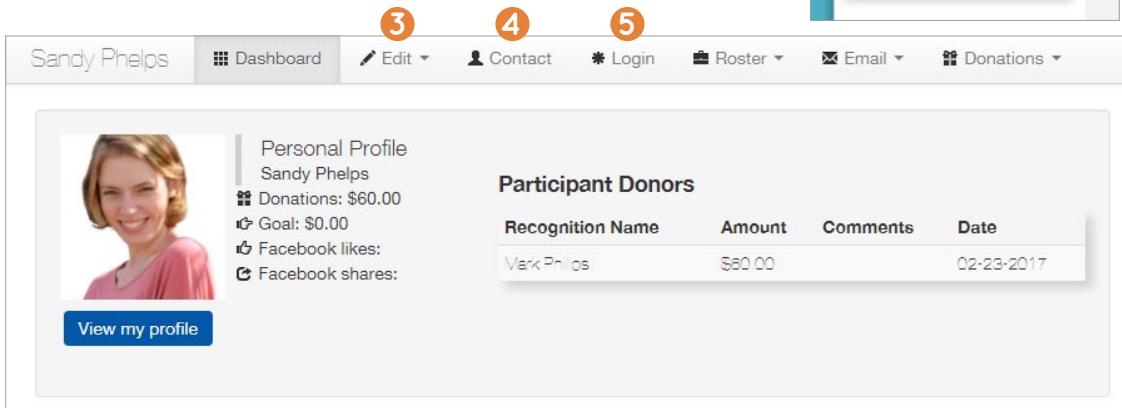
3 4 5

Sandy Phelps Dashboard Edit Contact Login Roster Email Donations

Personal Profile
Sandy Phelps
Donations: $60.00
Goal: $0.00
Facebook likes:
Facebook shares:

View my profile

Participant Donors

| Recognition Name | Amount | Comments | Date |
|---|---|---|---|
| Mark Philips | $60.00 | | 02-23-2017 |